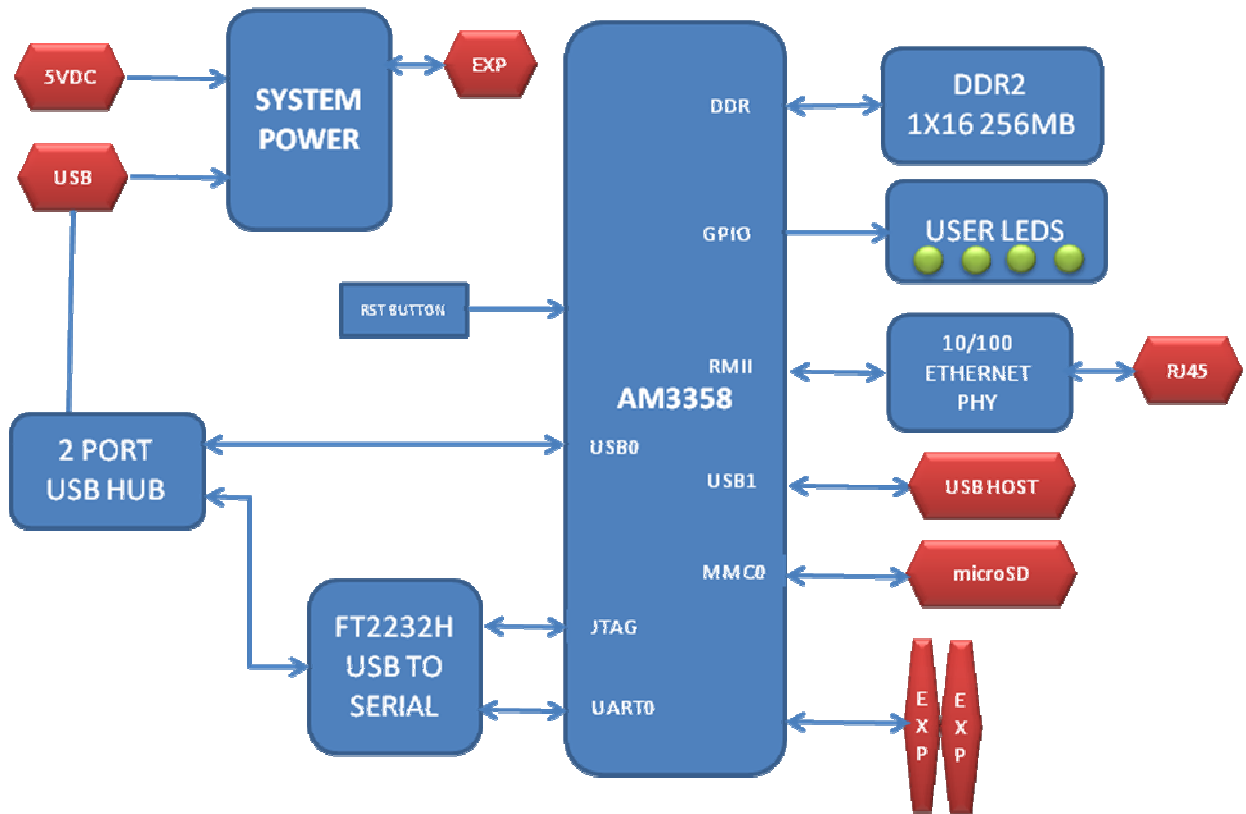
5VDC

USB

SYSTEM POWER

EXP

DDR

GPIO

RST BUTTON

RMII

AM3358

USB0

USB1

MMC0

JTAG

UART0

DDR2 1X16 256MB

USER LEDS

10/100 ETHERNET PHY

RJ45

USB HOST

microSD

2 PORT USB HUB

FT2232H USB TO SERIAL

EXP

EXP